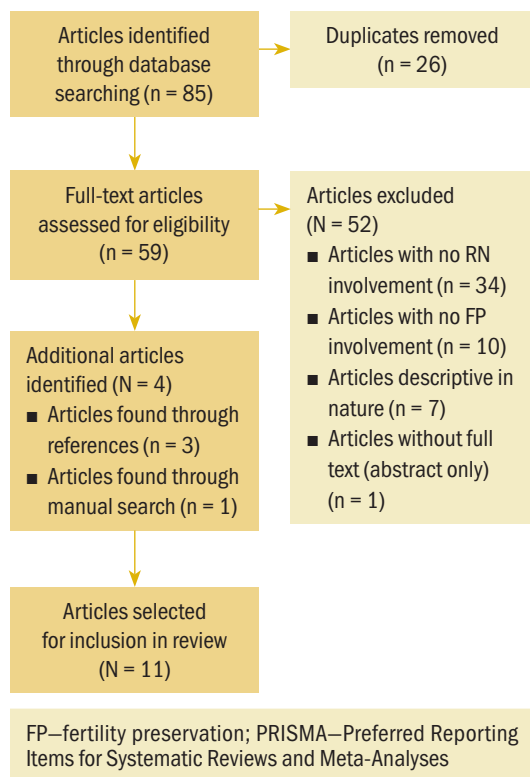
Articles identified through database searching (n = 85)

Duplicates removed (n = 26)

Full-text articles assessed for eligibility (n = 59)

Articles excluded (N = 52)
■ Articles with no RN involvement (n = 34)
■ Articles with no FP involvement (n = 10)
■ Articles descriptive in nature (n = 7)
■ Articles without full text (abstract only) (n = 1)

Additional articles identified (N = 4)
■ Articles found through references (n = 3)
■ Articles found through manual search (n = 1)

Articles selected for inclusion in review (N = 11)

FP—fertility preservation; PRISMA—Preferred Reporting Items for Systematic Reviews and Meta-Analyses